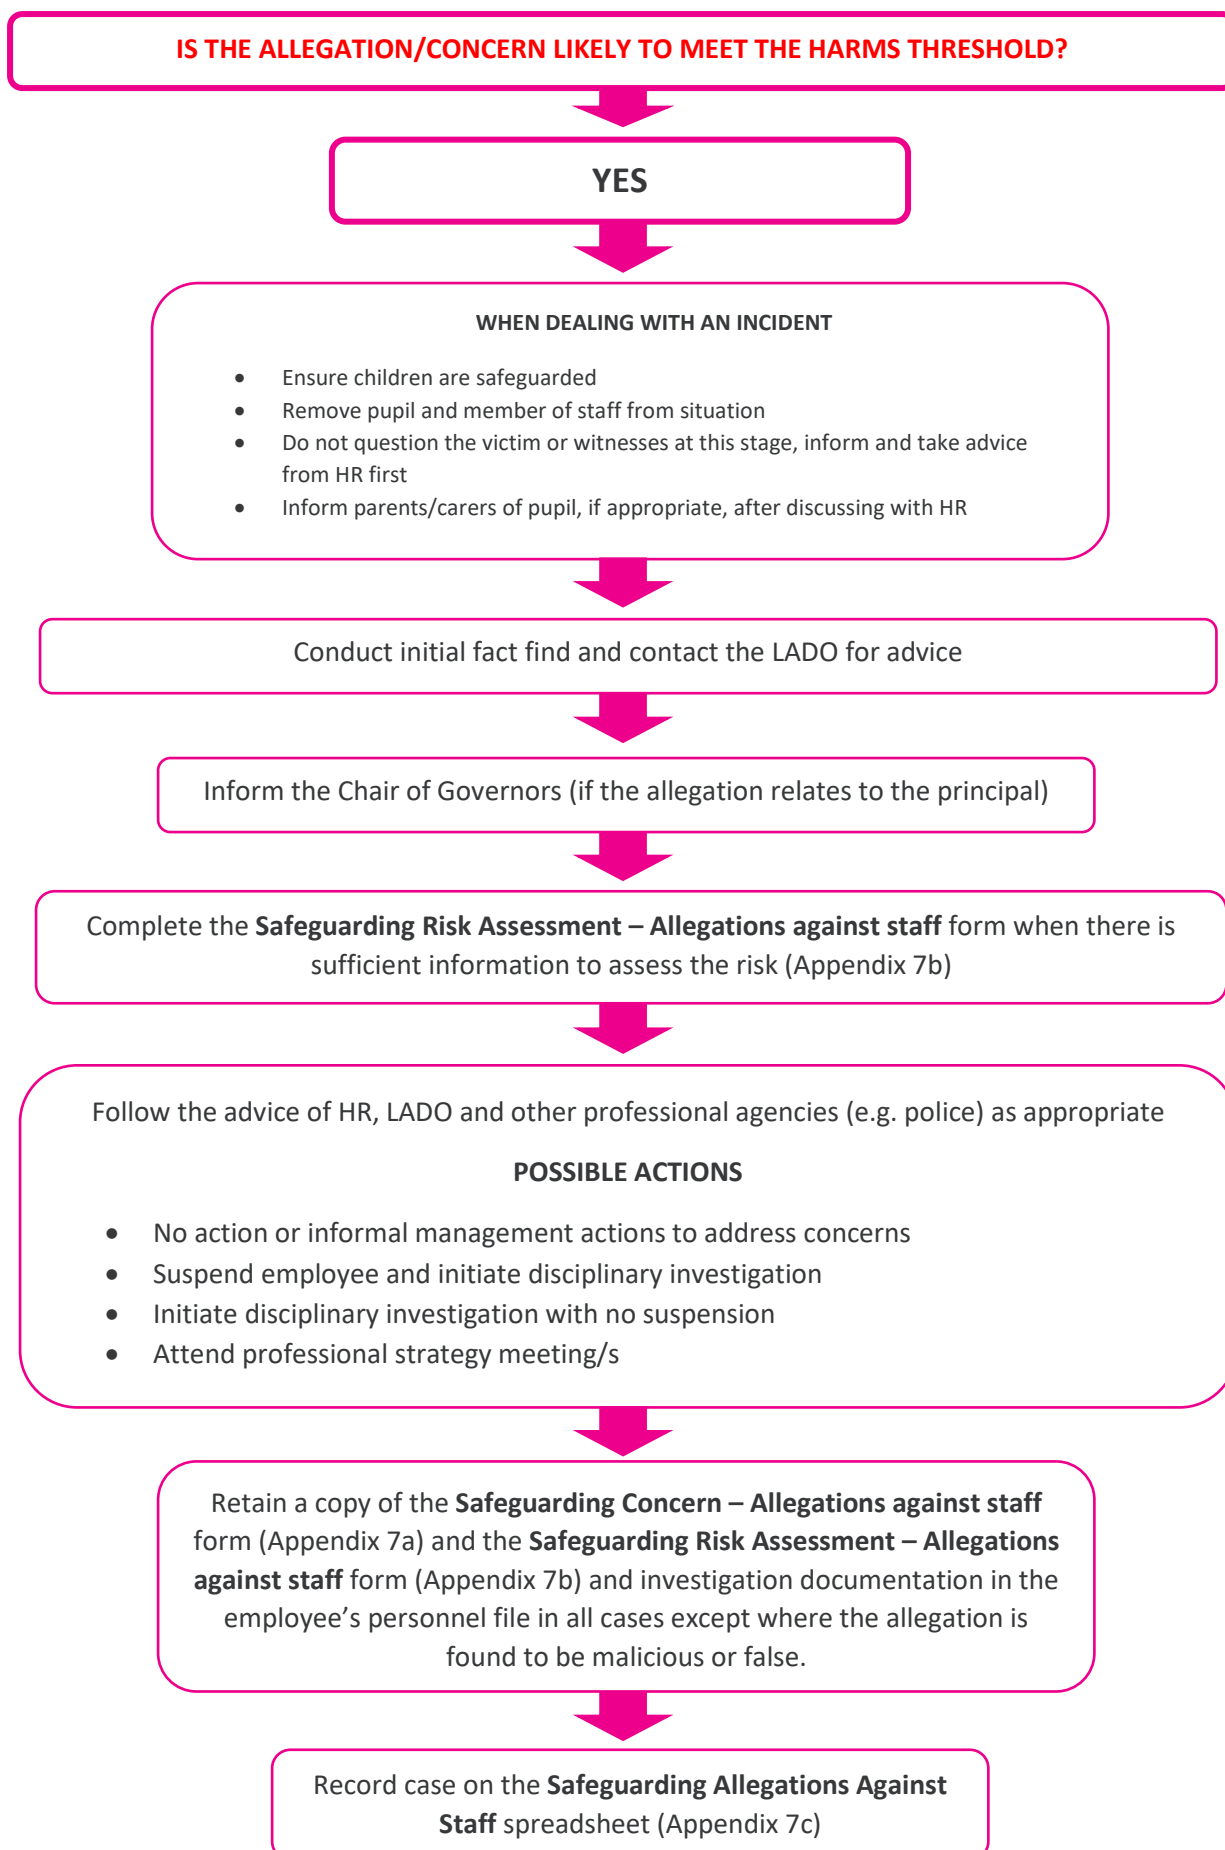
IS THE ALLEGATION/CONCERN LIKELY TO MEET THE HARMS THRESHOLD?

YES

WHEN DEALING WITH AN INCIDENT

- Ensure children are safeguarded
- Remove pupil and member of staff from situation
- Do not question the victim or witnesses at this stage, inform and take advice from HR first
- Inform parents/carers of pupil, if appropriate, after discussing with HR

Conduct initial fact find and contact the LADO for advice

Inform the Chair of Governors (if the allegation relates to the principal)

Complete the **Safeguarding Risk Assessment – Allegations against staff** form when there is sufficient information to assess the risk (Appendix 7b)

Follow the advice of HR, LADO and other professional agencies (e.g. police) as appropriate

POSSIBLE ACTIONS

- No action or informal management actions to address concerns
- Suspend employee and initiate disciplinary investigation
- Initiate disciplinary investigation with no suspension
- Attend professional strategy meeting/s

Retain a copy of the **Safeguarding Concern – Allegations against staff** form (Appendix 7a) and the **Safeguarding Risk Assessment – Allegations against staff** form (Appendix 7b) and investigation documentation in the employee's personnel file in all cases except where the allegation is found to be malicious or false.

Record case on the **Safeguarding Allegations Against Staff** spreadsheet (Appendix 7c)